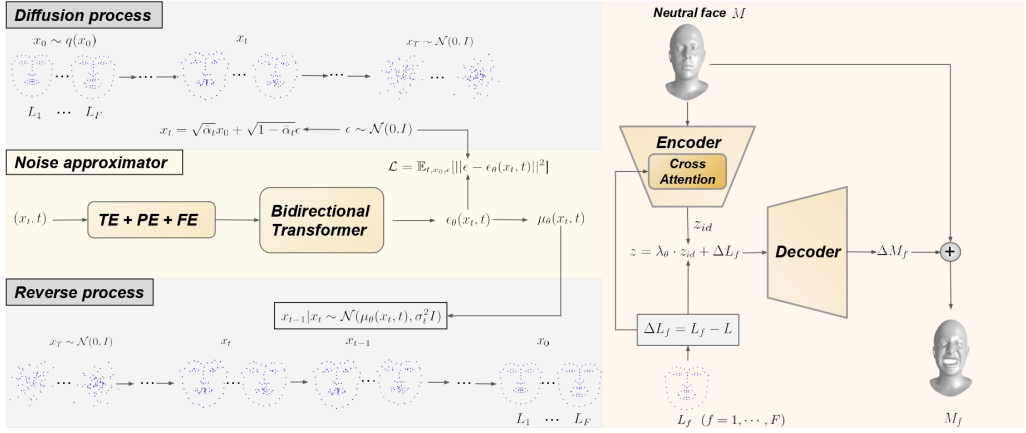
Diffusion process

$x_0 \sim q(x_0)$

$x_t$

$x_T \sim \mathcal{N}(0, I)$

$L_1$ ⋯ $L_F$

$x_t = \sqrt{\bar{\alpha}_t}x_0 + \sqrt{1-\bar{\alpha}_t}\epsilon$

$\epsilon \sim \mathcal{N}(0, I)$

Noise approximator

$\mathcal{L} = \mathbb{E}_{t,x_0,\epsilon}[||\epsilon - \epsilon_\theta(x_t, t)||^2]$

$(x_t, t)$

TE + PE + FE

Bidirectional Transformer

$\epsilon_\theta(x_t, t)$

$\mu_\theta(x_t, t)$

Reverse process

$x_{t-1}|x_t \sim \mathcal{N}(\mu_\theta(x_t, t), \sigma_t^2 I)$

$x_T \sim \mathcal{N}(0, I)$

$x_t$

$x_{t-1}$

$x_0$

$L_1$ ⋯ $L_F$

Neutral face $M$

Encoder

Cross Attention

$z_{id}$

$z = \lambda_\theta \cdot z_{id} + \Delta L_f$

Decoder

$\Delta M_f$

+

$\Delta L_f = L_f - L$

$L_f \quad (f = 1, \cdots, F)$

$M_f$